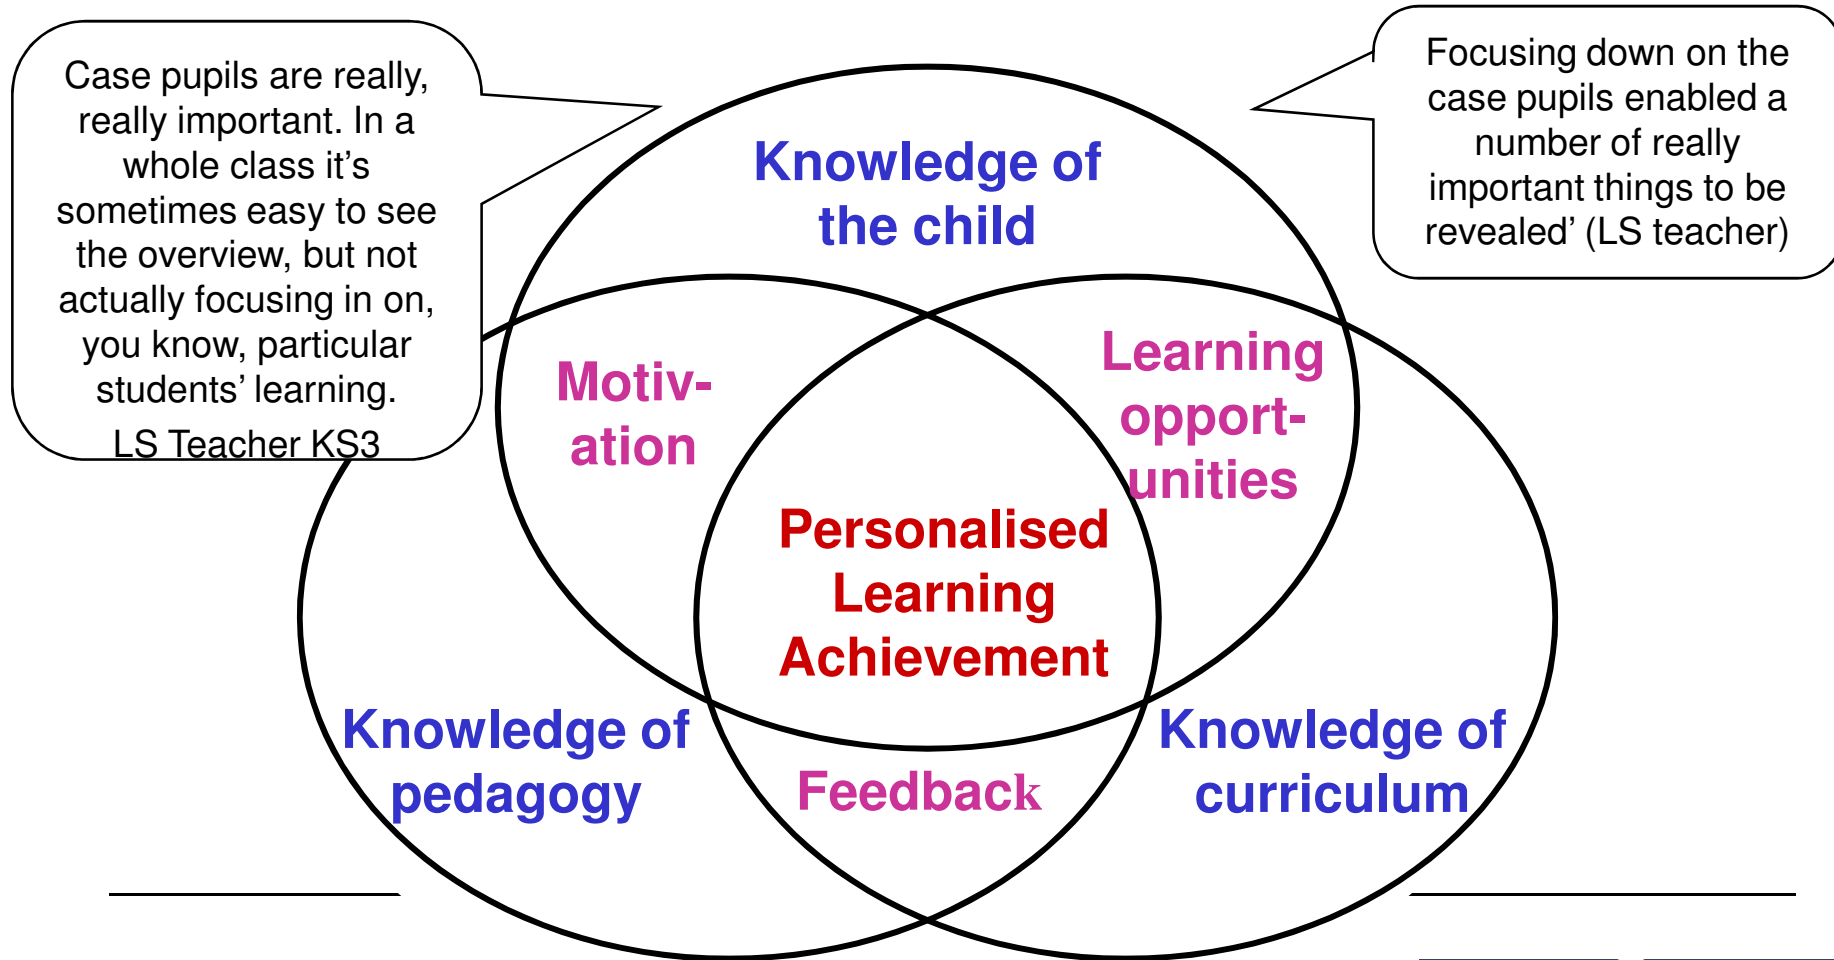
Case pupils are really, really important. In a whole class it's sometimes easy to see the overview, but not actually focusing in on, you know, particular students' learning.
LS Teacher KS3

Focusing down on the case pupils enabled a number of really important things to be revealed' (LS teacher)

Knowledge of the child

Motiv-ation

Learning opport-unities

Personalised Learning Achievement

Knowledge of pedagogy

Feedback

Knowledge of curriculum